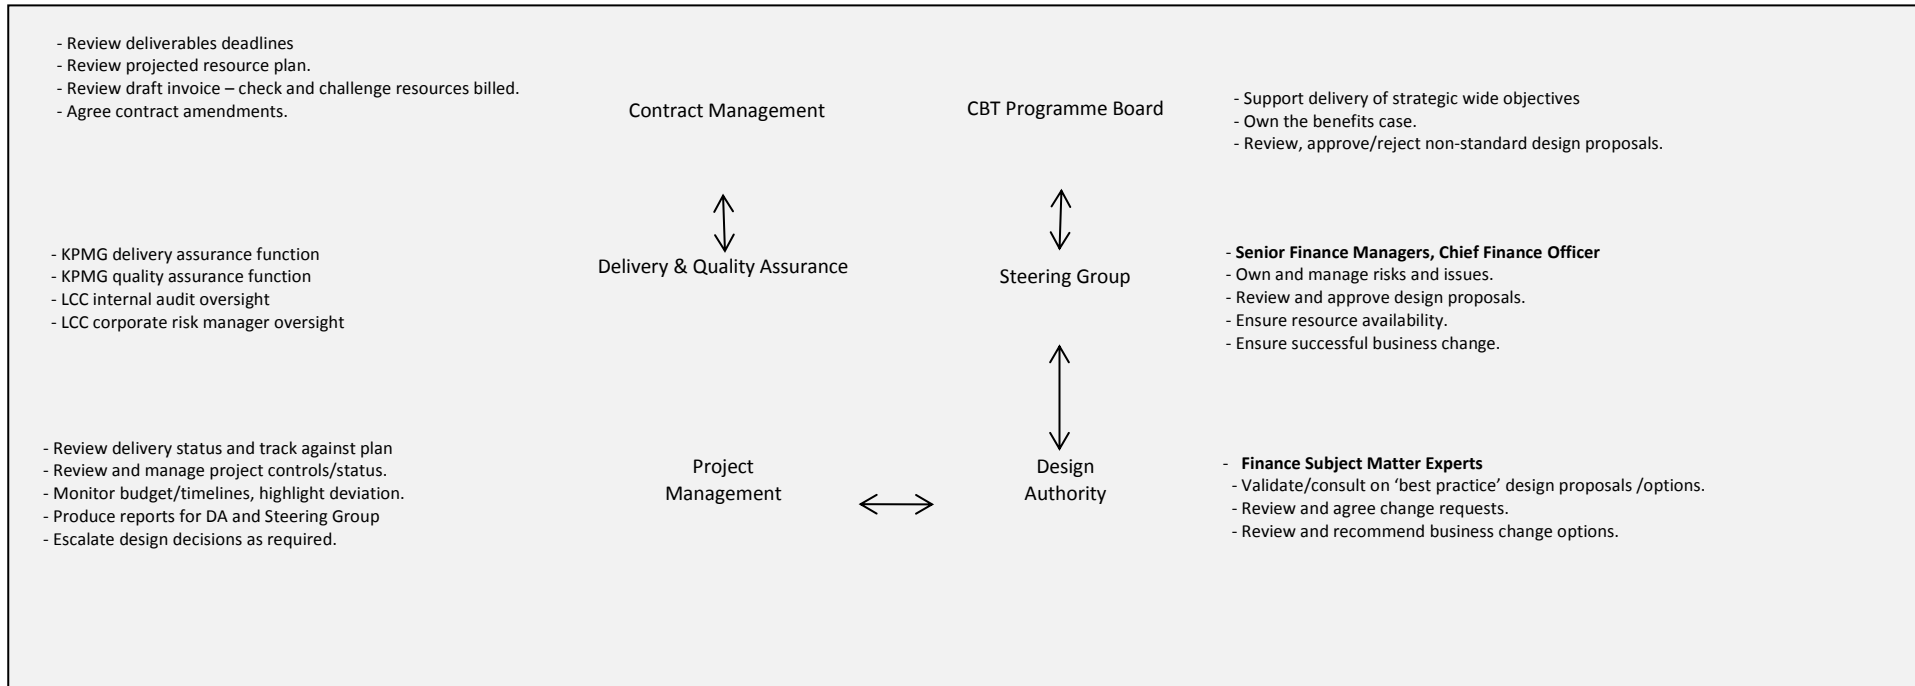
- Review deliverables deadlines
- Review projected resource plan.
- Review draft invoice – check and challenge resources billed.
- Agree contract amendments.

Contract Management

CBT Programme Board

- Support delivery of strategic wide objectives
- Own the benefits case.
- Review, approve/reject non-standard design proposals.

- KPMG delivery assurance function
- KPMG quality assurance function
- LCC internal audit oversight
- LCC corporate risk manager oversight

Delivery & Quality Assurance

Steering Group

- **Senior Finance Managers, Chief Finance Officer**
- Own and manage risks and issues.
- Review and approve design proposals.
- Ensure resource availability.
- Ensure successful business change.

- Review delivery status and track against plan
- Review and manage project controls/status.
- Monitor budget/timelines, highlight deviation.
- Produce reports for DA and Steering Group
- Escalate design decisions as required.

Project Management

Design Authority

- **Finance Subject Matter Experts**
- Validate/consult on 'best practice' design proposals /options.
- Review and agree change requests.
- Review and recommend business change options.